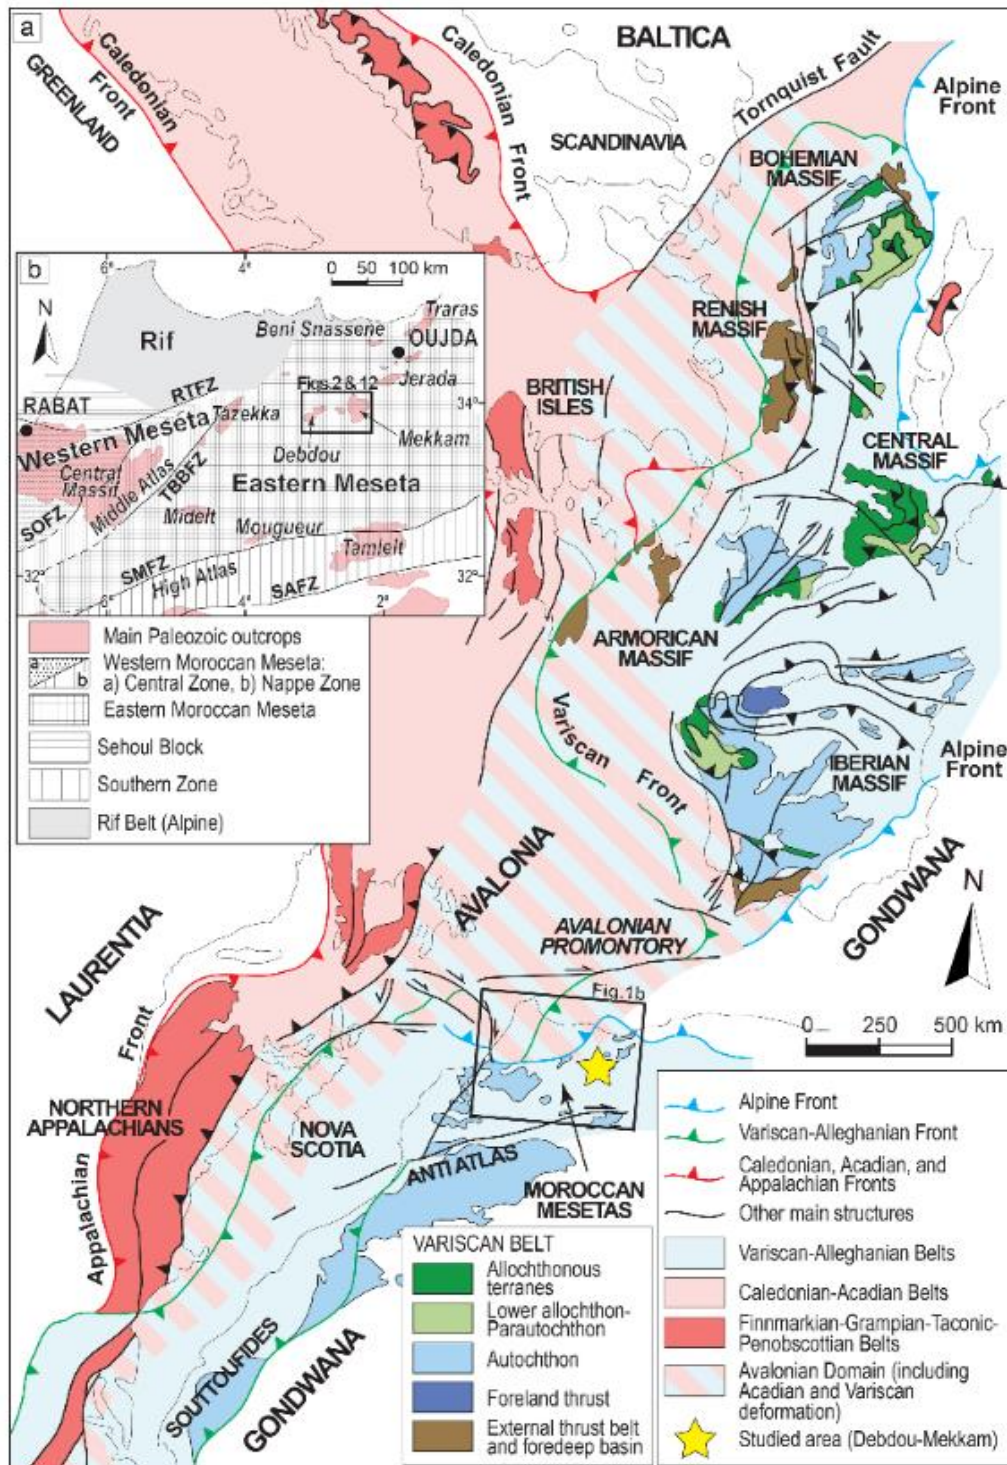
a

GREENLAND
Caledonian Front
Caledonian Front
BALTICA
Tornquist Fault
Alpine Front
SCANDINAVIA
BOHEMIAN MASSIF
RENISH MASSIF
BRITISH ISLES
CENTRAL MASSIF
ARMORICAN MASSIF
Variscan Front
IBERIAN MASSIF
Alpine Front
AVALONIA
GONDWANA
N
AVALONIAN PROMONTORY
Fig.1b
0 250 500 km
LAURENTIA
Front
NORTHERN APPALACHIANS
Appalachian
NOVA SCOTIA
ANTI ATLAS
MOROCCAN MESETAS
SOUTOUFIDES
GONDWANA

b
6° 4° 0 50 100 km
N
Rif
Beni Snassene
Traras
OUJDA
Jerada
RABAT
RTFZ
Figs.2 & 12
34°
Western Meseta
Tazekka
Mekkam
Debdou
Central Massif
Middle Atlas
TBBFZ
Eastern Meseta
SOFZ
Midelt
Mougueur
Tamlelt
32°
SMFZ
High Atlas
SAFZ
32°
6° 4° 2°

Main Paleozoic outcrops
a b Western Moroccan Meseta: a) Central Zone, b) Nappe Zone
Eastern Moroccan Meseta
Sehoul Block
Southern Zone
Rif Belt (Alpine)

VARISCAN BELT
Allochthonous terranes
Lower allochthon-Parautochthon
Autochthon
Foreland thrust
External thrust belt and foredeep basin

Alpine Front
Variscan-Alleghanian Front
Caledonian, Acadian, and Appalachian Fronts
Other main structures
Variscan-Alleghanian Belts
Caledonian-Acadian Belts
Finnmarkian-Grampian-Taconic-Penobscottian Belts
Avalonian Domain (including Acadian and Variscan deformation)
Studied area (Debdou-Mekkam)